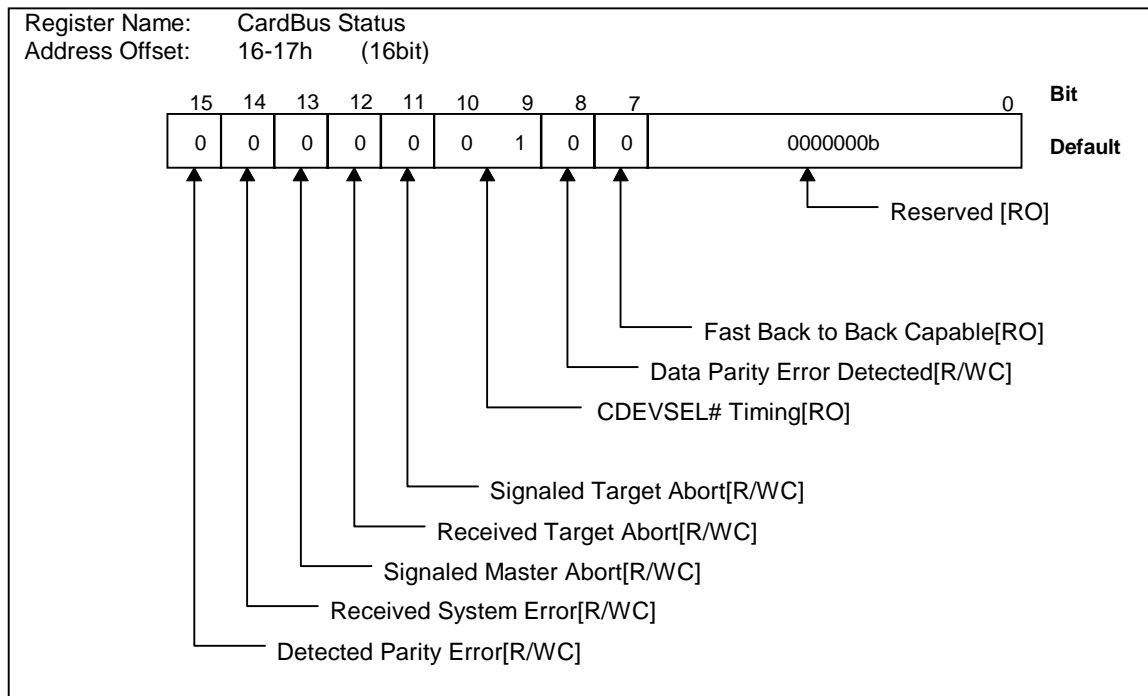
Register Name: CardBus Status
Address Offset: 16-17h (16bit)

15 14 13 12 11 10 9 8 7 0 Bit

| 0 | 0 | 0 | 0 | 0 | 0 1 | 0 | 0 | 0000000b |
|---|---|---|---|---|---|---|---|---|

Default

Reserved [RO]

Fast Back to Back Capable[RO]

Data Parity Error Detected[R/WC]

CDEVSEL# Timing[RO]

Signaled Target Abort[R/WC]

Received Target Abort[R/WC]

Signaled Master Abort[R/WC]

Received System Error[R/WC]

Detected Parity Error[R/WC]